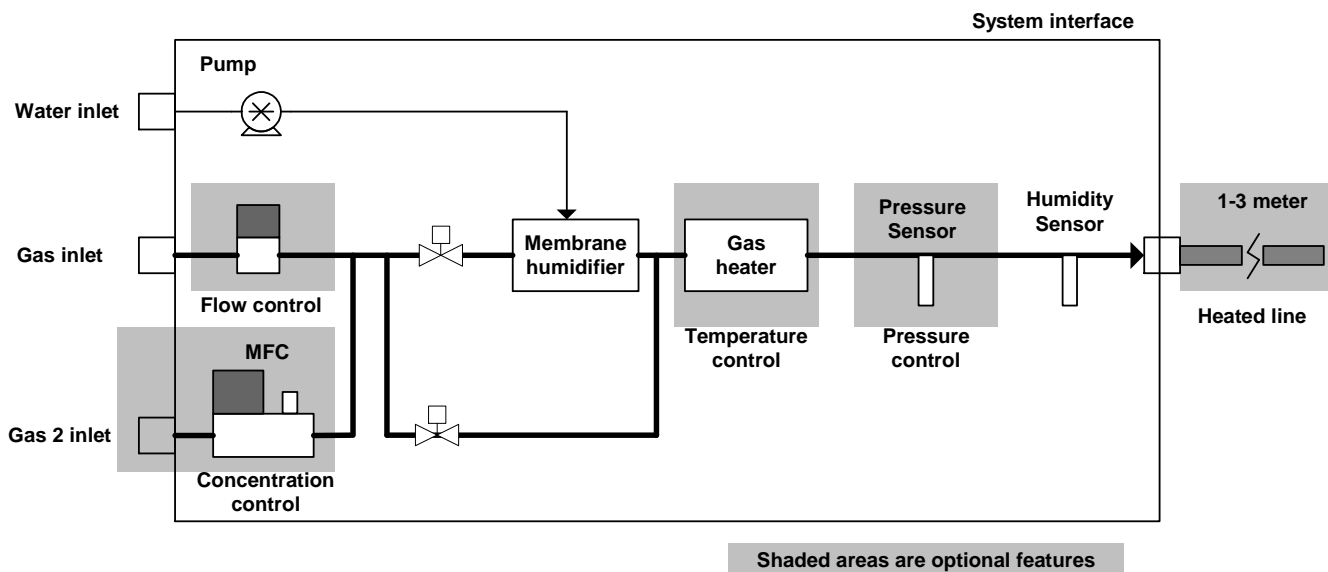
System interface

Pump

Water inlet

Gas inlet

Flow control

Membrane humidifier

Gas heater

Temperature control

Pressure Sensor

Pressure control

Humidity Sensor

1-3 meter

Heated line

MFC

Gas 2 inlet

Concentration control

Shaded areas are optional features